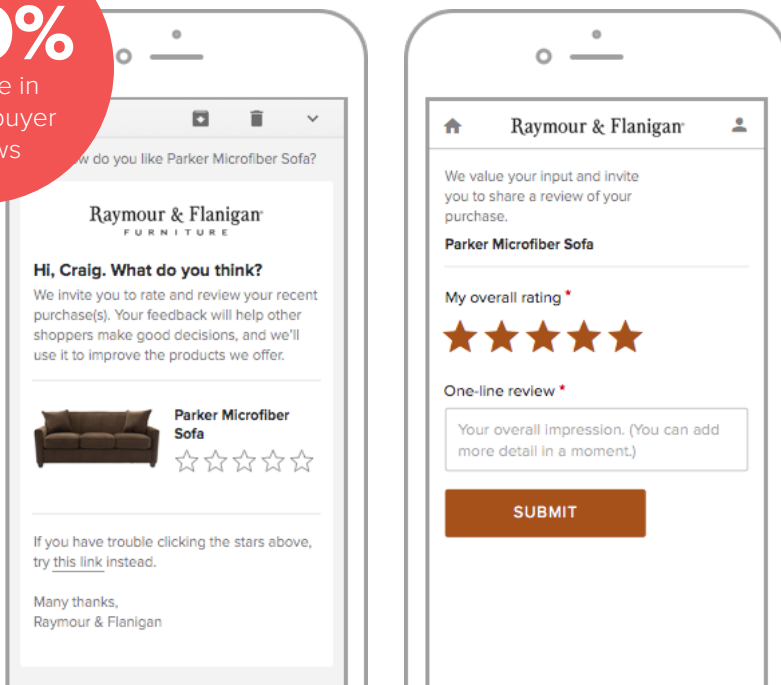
0%
e in
buyer
ws

w do you like Parker Microfiber Sofa?

Raymour & Flanigan
FURNITURE

Hi, Craig. What do you think?

We invite you to rate and review your recent purchase(s). Your feedback will help other shoppers make good decisions, and we'll use it to improve the products we offer.

Parker Microfiber Sofa

If you have trouble clicking the stars above, try this link instead.

Many thanks,
Raymour & Flanigan

Raymour & Flanigan

We value your input and invite you to share a review of your purchase.

Parker Microfiber Sofa

My overall rating *

One-line review *

Your overall impression. (You can add more detail in a moment.)

SUBMIT